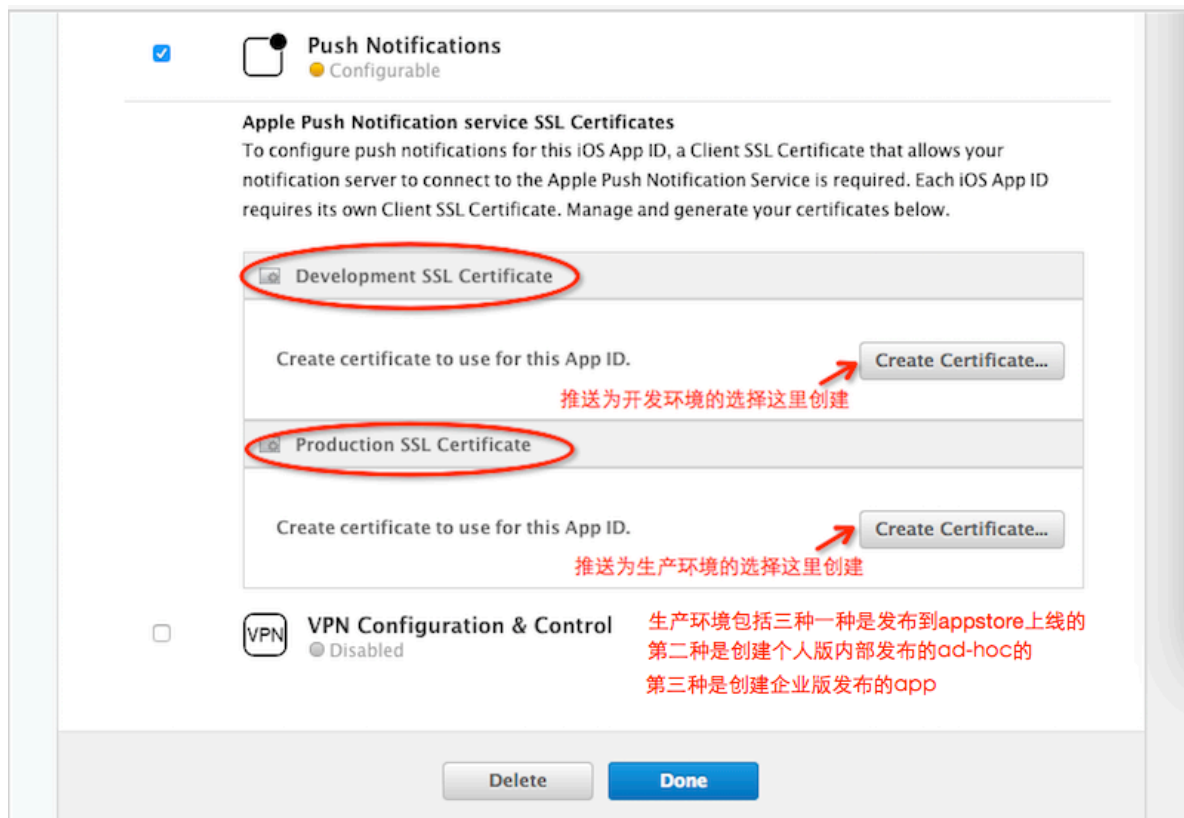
Push Notifications
Configurable

Apple Push Notification service SSL Certificates
To configure push notifications for this iOS App ID, a Client SSL Certificate that allows your notification server to connect to the Apple Push Notification Service is required. Each iOS App ID requires its own Client SSL Certificate. Manage and generate your certificates below.

Development SSL Certificate

Create certificate to use for this App ID.

Create Certificate...

推送为开发环境的选择这里创建

Production SSL Certificate

Create certificate to use for this App ID.

Create Certificate...

推送为生产环境的选择这里创建

VPN

VPN Configuration & Control
Disabled

生产环境包括三种一种是发布到appstore上线的
第二种是创建个人版内部发布的ad-hoc的
第三种是创建企业版发布的app

Delete

Done